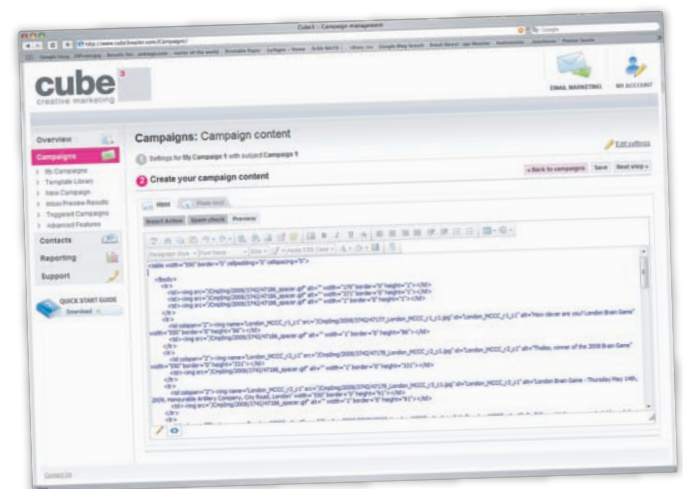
Cube3 - Campaign management

cube3
creative marketing

EMAIL MARKETING
MY ACCOUNT

Overview
Campaigns
My Campaigns
Template Library
New Campaign
Inbox Preview Results
Triggered Campaigns
Advanced Features
Contacts
Reporting
Support

QUICK START GUIDE
Download

Campaigns: Campaign content
Edit settings
Settings for My Campaign 1 with subject Campaign 1
2 Create your campaign content
« Back to campaigns
Save
Next step »

Html
Plain text
Insert Action
Spam check
Preview

Paragraph Style
Font Name
Size
Apply CSS Class

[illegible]

Contact Us